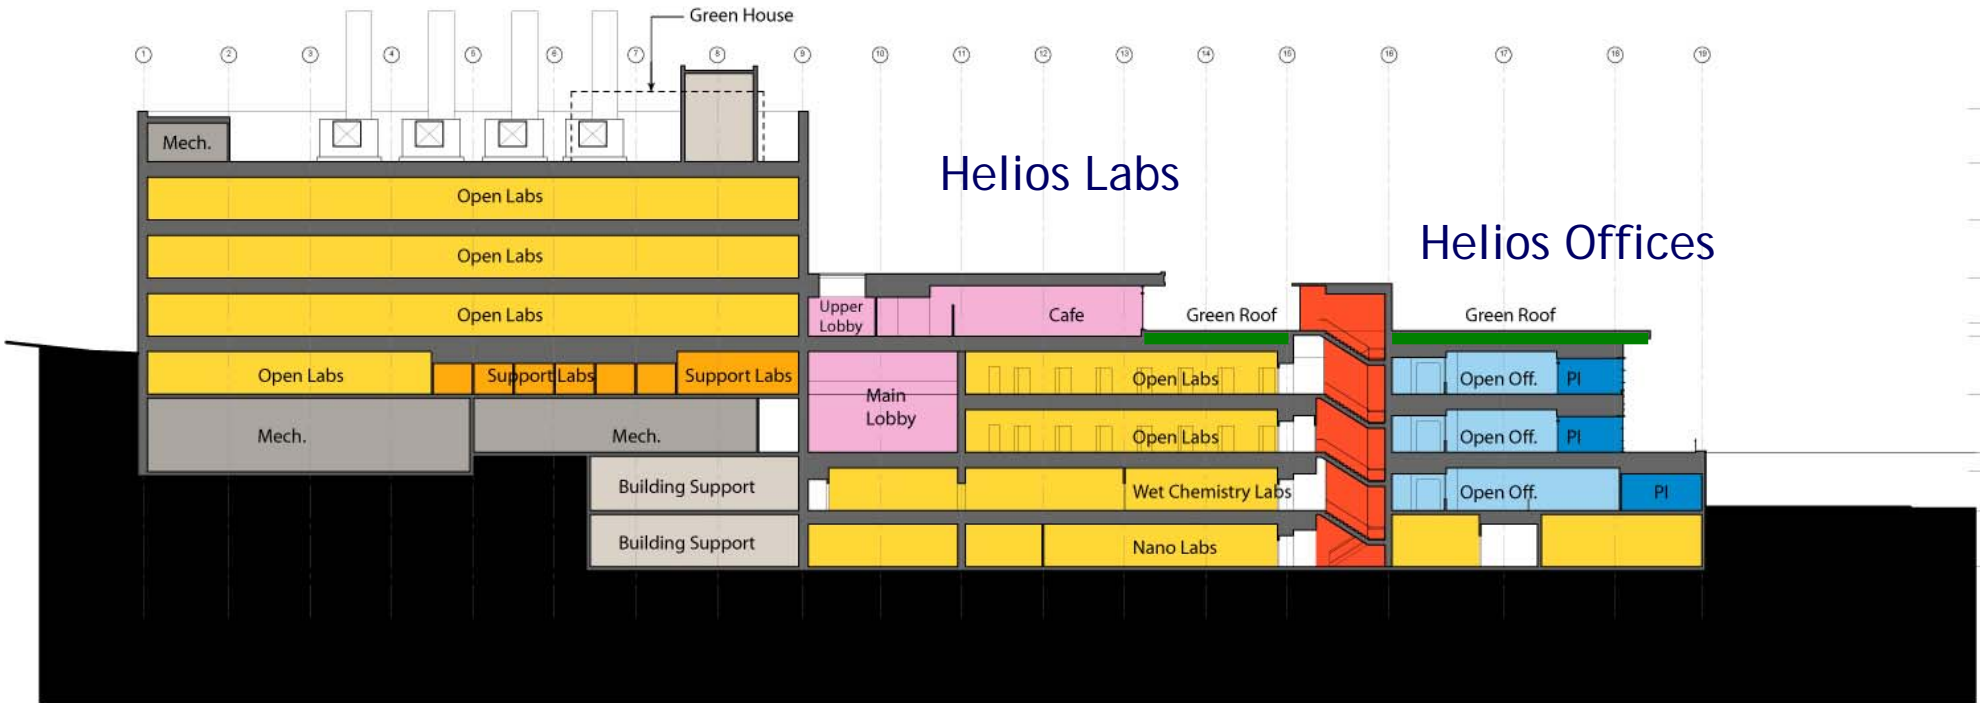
Green House

1 2 3 4 5 6 7 8 9 10 11 12 13 14 15 16 17 18 19

Mech.

Helios Labs

Helios Offices

Open Labs

Open Labs

Open Labs

Upper Lobby

Cafe

Green Roof

Green Roof

Open Labs

Support Labs

Support Labs

Main Lobby

Open Labs

Open Off.

PI

Mech.

Mech.

Open Labs

Open Off.

PI

Building Support

Wet Chemistry Labs

Open Off.

PI

Building Support

Nano Labs